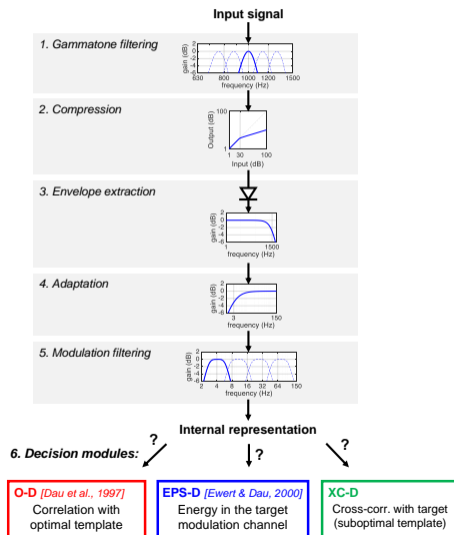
Input signal

1. Gammatone filtering

gain (dB)
0
-2
-4
-6
630 800 1000 1200 1500
frequency (Hz)

2. Compression

Output (dB)
100
1
1 30 100
Input (dB)

3. Envelope extraction

gain (dB)
0
-2
-4
-6
1 1500
frequency (Hz)

4. Adaptation

gain (dB)
0
-2
-4
-6
3 150
frequency (Hz)

5. Modulation filtering

gain (dB)
0
-2
-4
-6
2 4 8 16 32 64 150
frequency (Hz)

Internal representation

6. Decision modules:

?
?
?

O-D [Dau et al., 1997]
Correlation with optimal template

EPS-D [Ewert & Dau, 2000]
Energy in the target modulation channel

XC-D
Cross-corr. with target (suboptimal template)